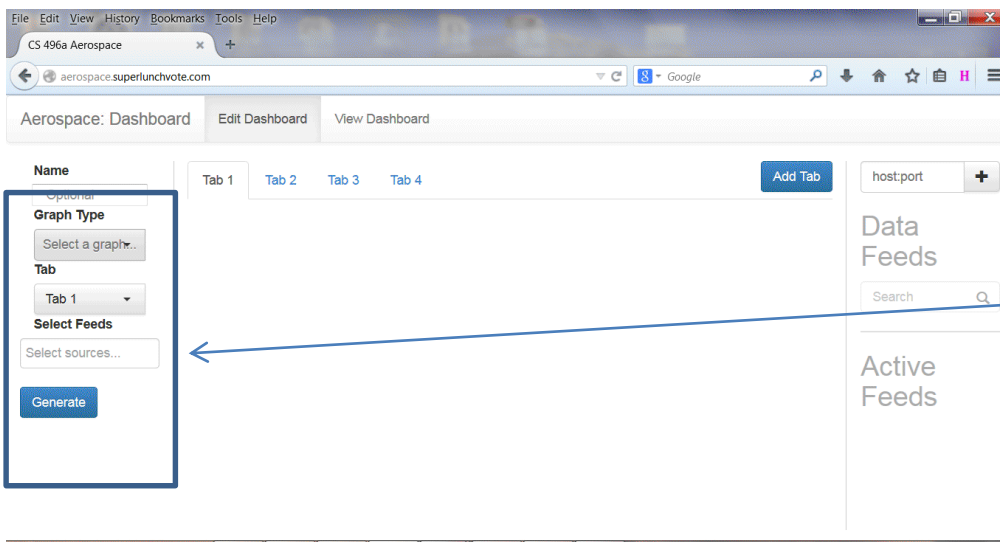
File Edit View History Bookmarks Tools Help

CS 496a Aerospace ×  +

aerospace.superlunchvote.com

Google

H

Aerospace: Dashboard  Edit Dashboard  View Dashboard

Name

Optional

Graph Type

Select a graph...

Tab

Tab 1

Select Feeds

Select sources...

Generate

Tab 1  Tab 2  Tab 3  Tab 4

Add Tab

host:port

+

Data Feeds

Search

Active Feeds